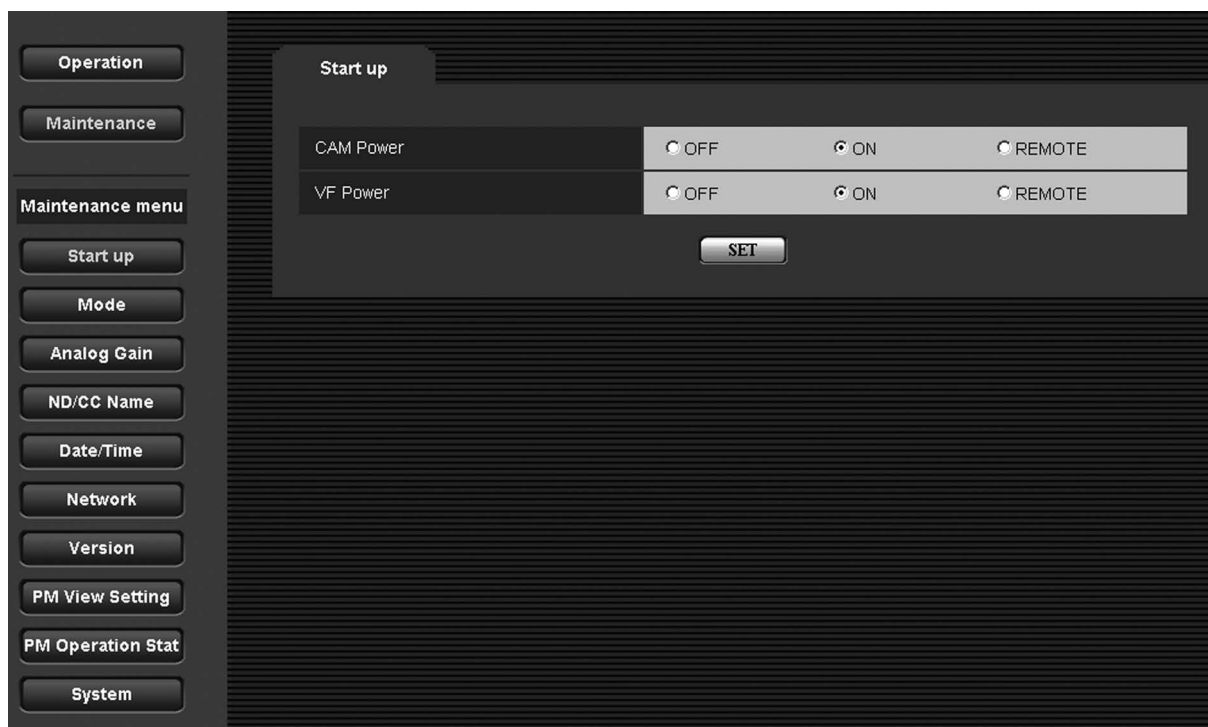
Operation

Maintenance

Maintenance menu

Start up

Mode

Analog Gain

ND/CC Name

Date/Time

Network

Version

PM View Setting

PM Operation Stat

System

Start up

| CAM Power | OFF | ON | REMOTE |
|---|---|---|---|
| VF Power | OFF | ON | REMOTE |

SET